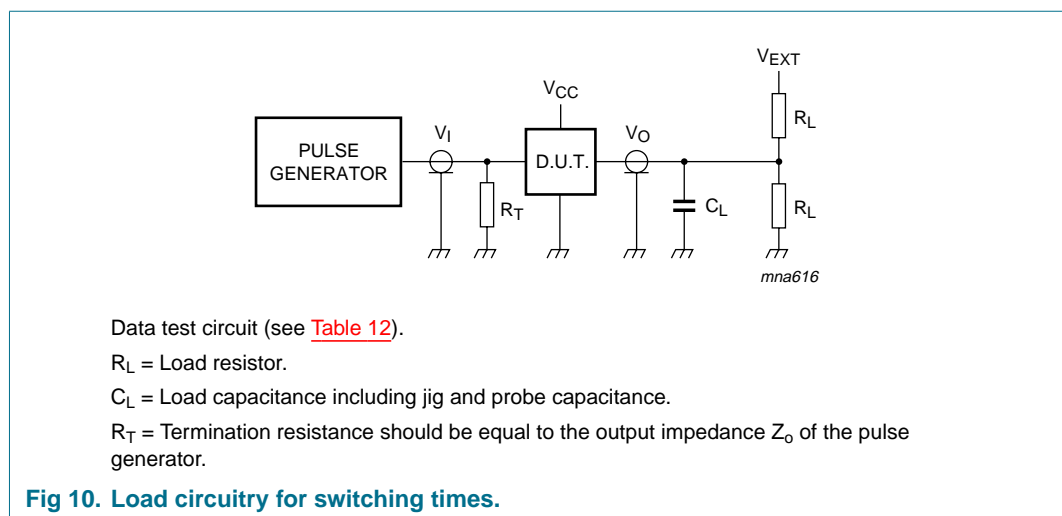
$V_{EXT}$

$V_{CC}$

$R_L$

PULSE GENERATOR

$V_I$

D.U.T.

$V_O$

$R_T$

$C_L$

$R_L$

mna616

Data test circuit (see Table 12).

$R_L$ = Load resistor.

$C_L$ = Load capacitance including jig and probe capacitance.

$R_T$ = Termination resistance should be equal to the output impedance $Z_o$ of the pulse generator.

Fig 10. Load circuitry for switching times.